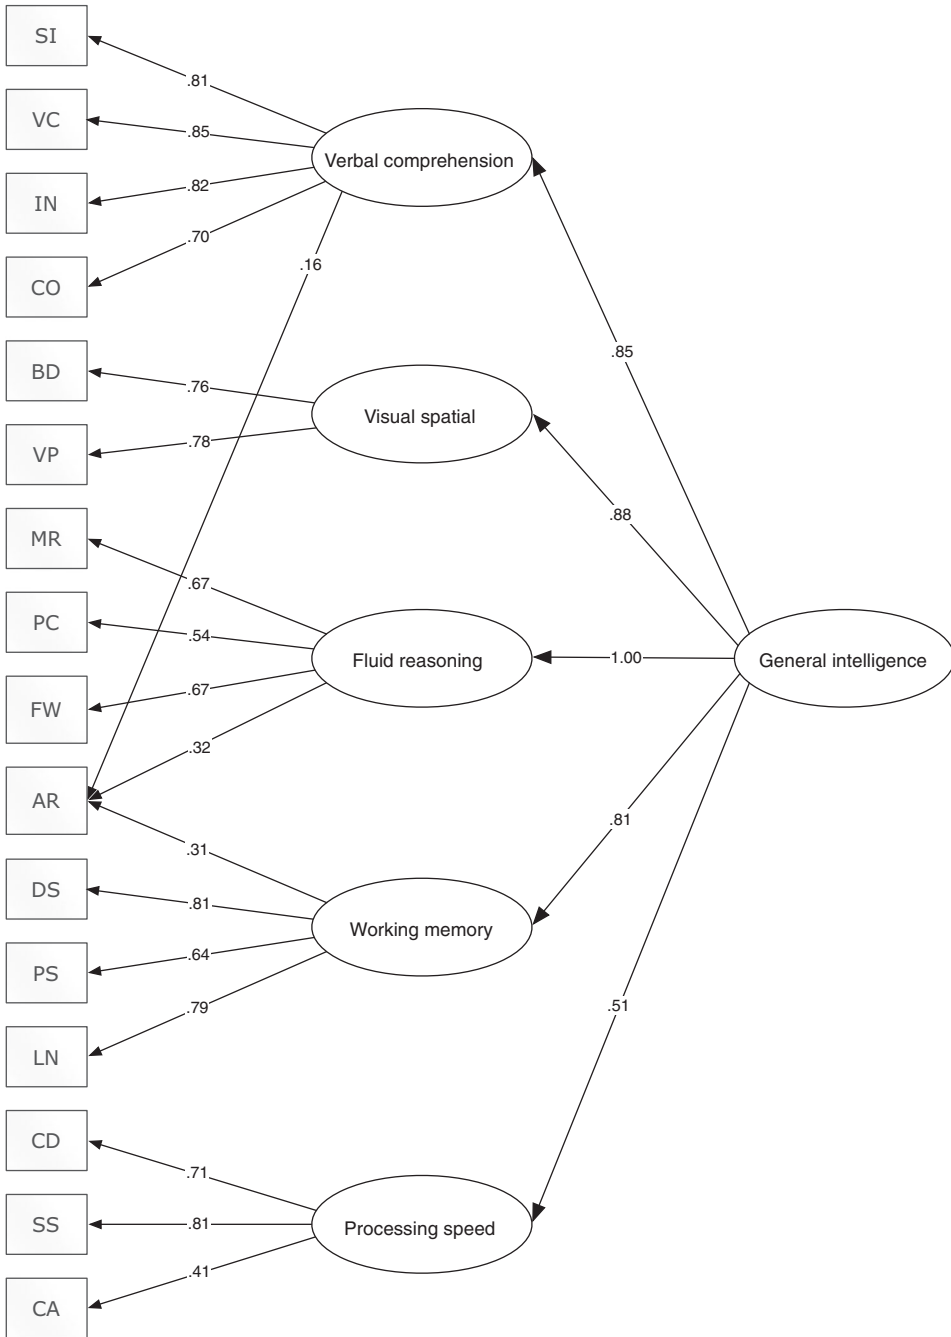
SI
VC
IN
CO
BD
VP
MR
PC
FW
AR
DS
PS
LN
CD
SS
CA

.81
.85
.82
.70
.16
.76
.78
.67
.54
.67
.32
.31
.81
.64
.79
.71
.81
.41

Verbal comprehension
Visual spatial
Fluid reasoning
Working memory
Processing speed

.85
.88
1.00
.81
.51

General intelligence